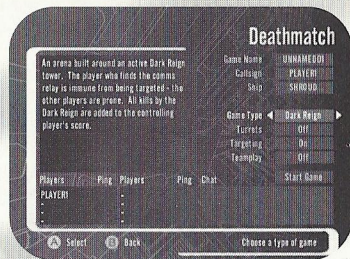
Deathmatch

An arena built around an active Dark Reign tower. The player who finds the comms relay is immune from being targeted - the other players are prone. All kills by the Dark Reign are added to the controlling player's score.

Game Name UNNAMED01
Callsign PLAYER1
Ship SHROUD

Game Type Dark Reign
Turrets Off
Targeting Off
Teamplay Off

Start Game

| Players | Ping | Players | Ping | Chat |
|---|---|---|---|---|
| PLAYER1 | | | | |

A Select B Back

Choose a type of game